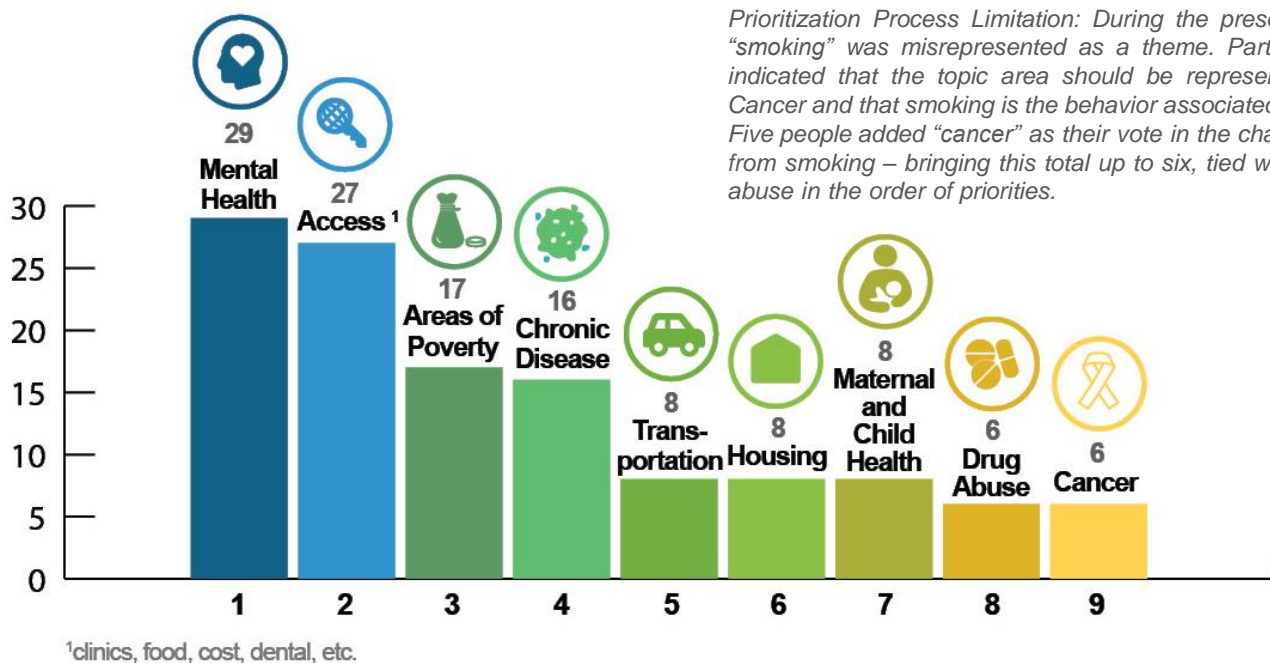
Prioritization Process Limitation: During the prese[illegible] "smoking" was misrepresented as a theme. Part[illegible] indicated that the topic area should be represen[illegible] Cancer and that smoking is the behavior associated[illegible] Five people added "cancer" as their vote in the cha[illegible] from smoking – bringing this total up to six, tied w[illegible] abuse in the order of priorities.

29
Mental Health

27
Access $^1$

17
Areas of Poverty

16
Chronic Disease

8
Transportation

8
Housing

8
Maternal and Child Health

6
Drug Abuse

6
Cancer

30
25
20
15
10
5
0

1 2 3 4 5 6 7 8 9

$^1$clinics, food, cost, dental, etc.